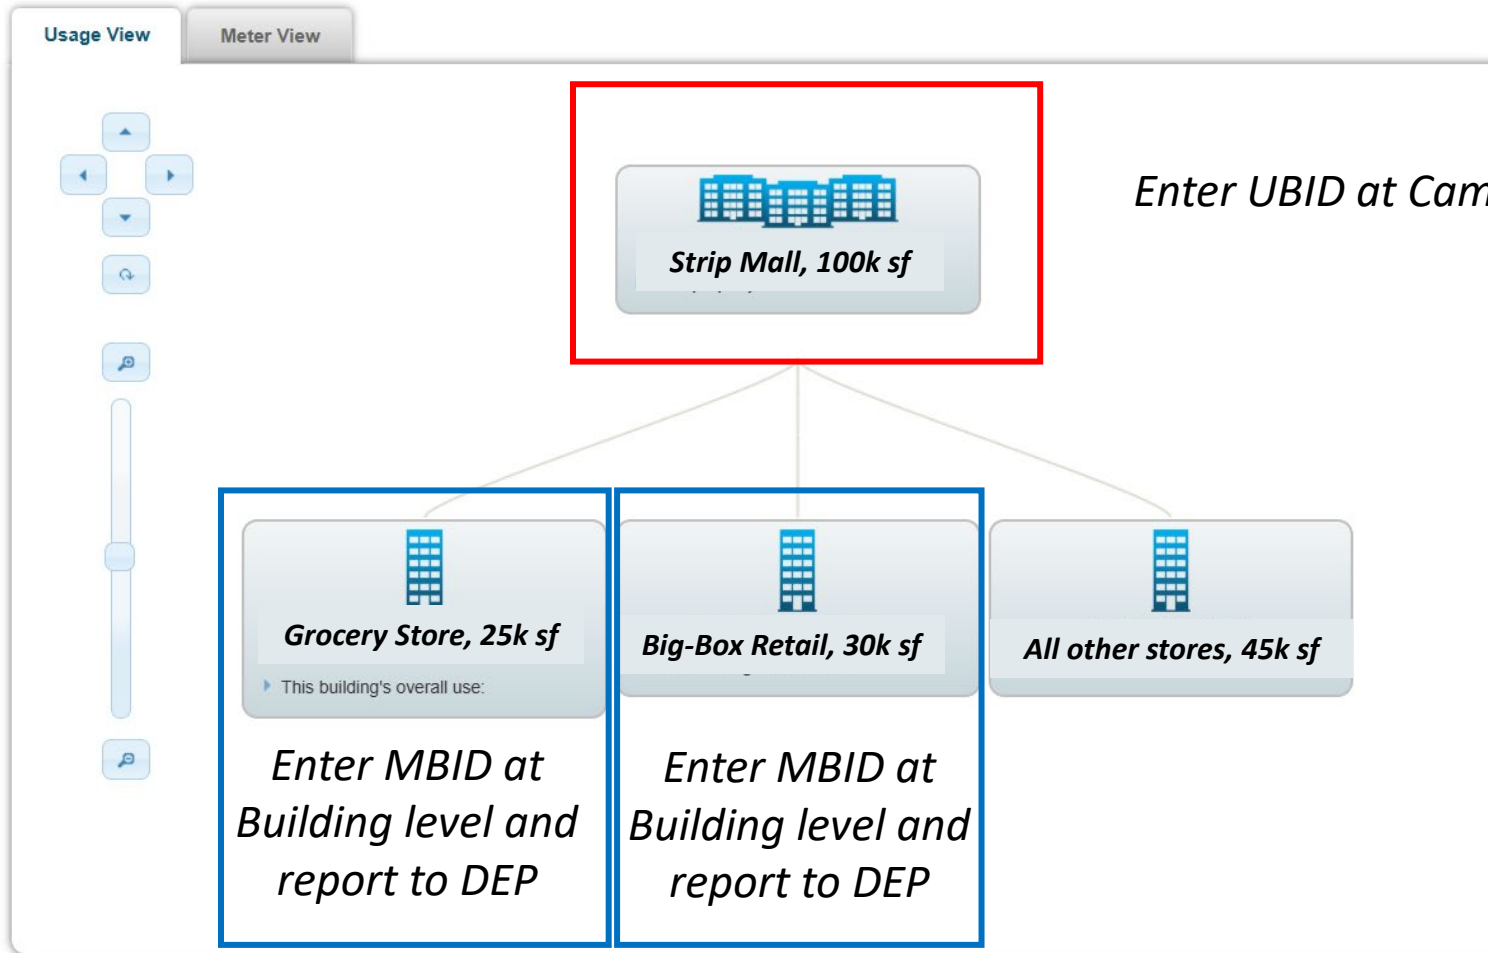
Usage View

Meter View

Strip Mall, 100k sf

Enter UBID at Cam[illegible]

Grocery Store, 25k sf

This building's overall use:

Big-Box Retail, 30k sf

All other stores, 45k sf

Enter MBID at Building level and report to DEP

Enter MBID at Building level and report to DEP